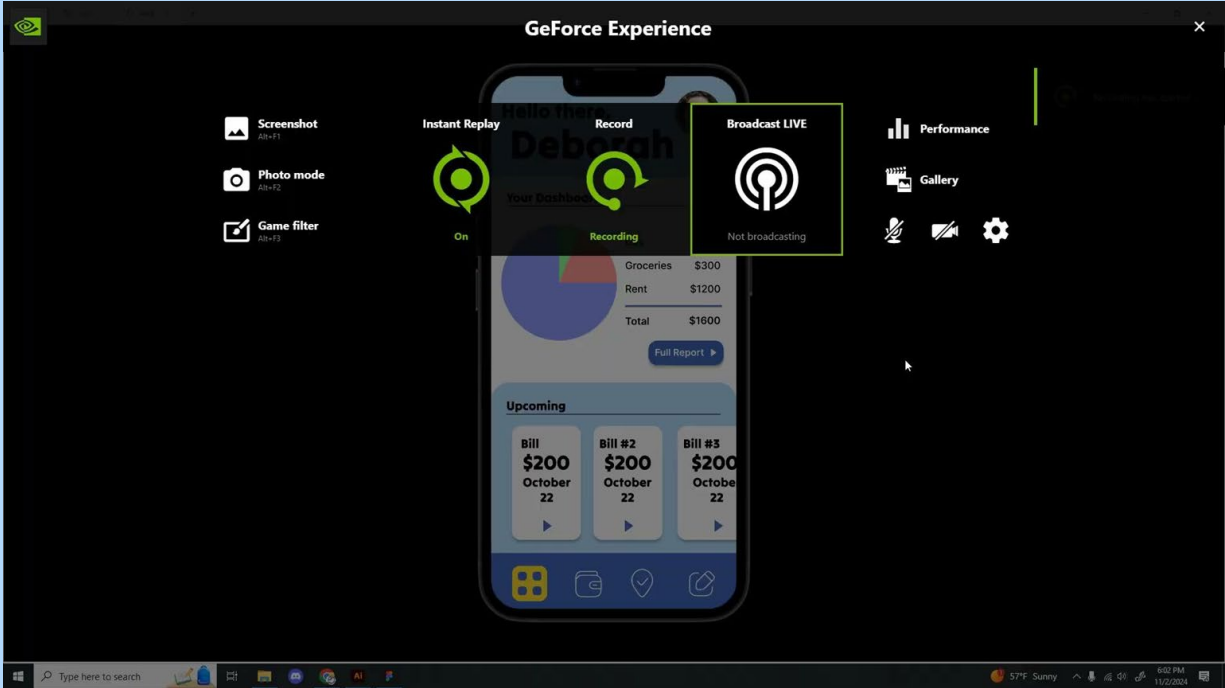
GeForce Experience

Screenshot
Alt+F1

Photo mode
Alt+F2

Game filter
Alt+F3

Instant Replay
On

Record
Recording

Broadcast LIVE
Not broadcasting

Performance

Gallery

Hello there
Deborah

Your Dashboard

Groceries $300
Rent $1200
Total $1600

Full Report

Upcoming

Bill
$200
October
22

Bill #2
$200
October
22

Bill #3
$200
October
22

Type here to search

57°F Sunny

6:02 PM
11/2/2024